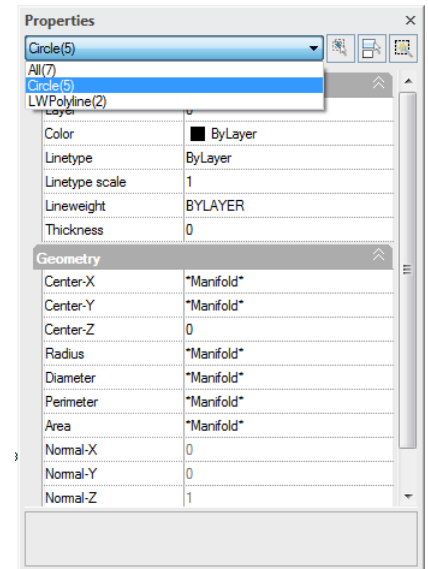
Properties ×

Circle(5)

All(7)
Circle(5)
LWPolyline(2)

| | |
|---|---|
| Layer | 0 |
| Color | ByLayer |
| Linetype | ByLayer |
| Linetype scale | 1 |
| Lineweight | BYLAYER |
| Thickness | 0 |

Geometry

| | |
|---|---|
| Center-X | *Manifold* |
| Center-Y | *Manifold* |
| Center-Z | 0 |
| Radius | *Manifold* |
| Diameter | *Manifold* |
| Perimeter | *Manifold* |
| Area | *Manifold* |
| Normal-X | 0 |
| Normal-Y | 0 |
| Normal-Z | 1 |